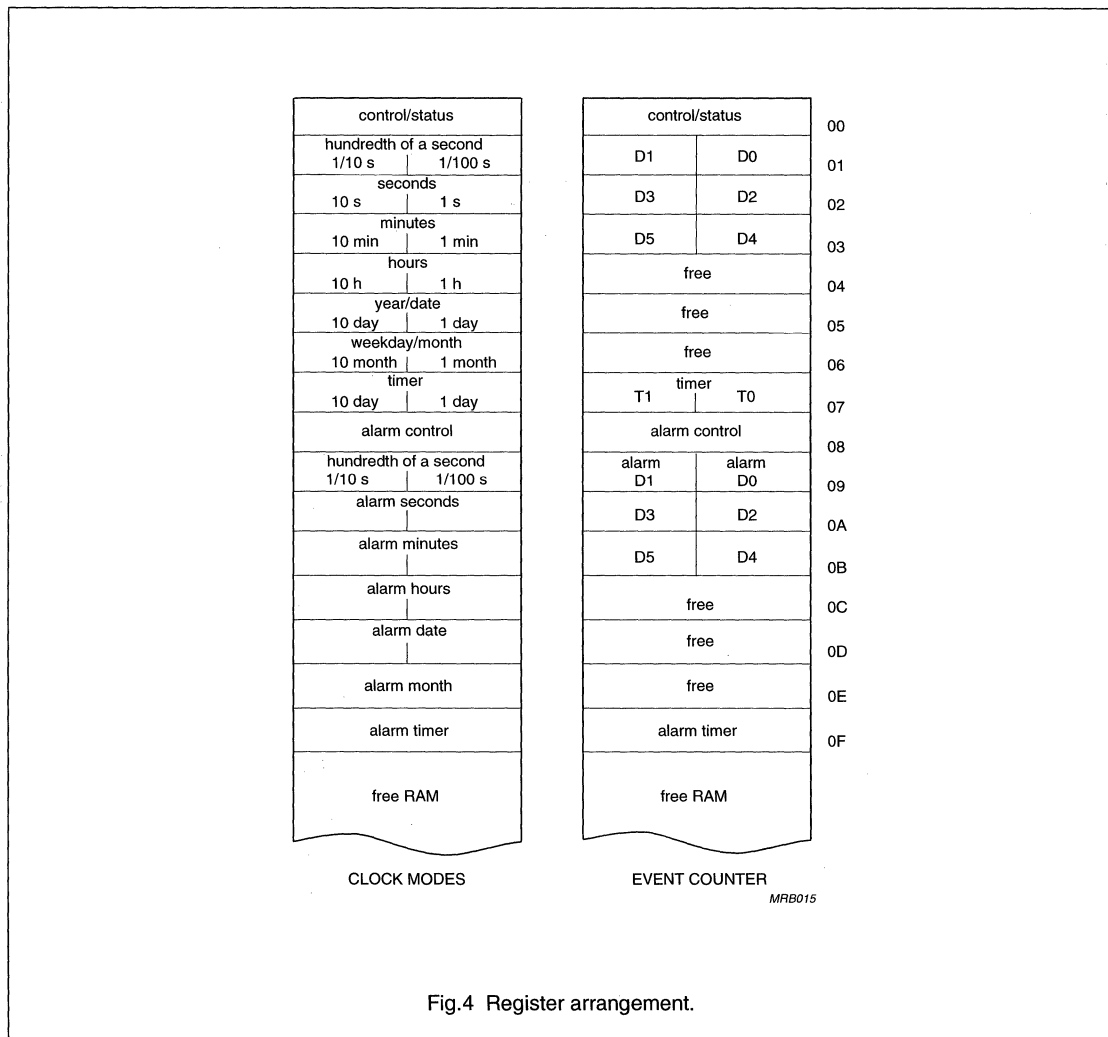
| CLOCK MODES | EVENT COUNTER | |
|---|---|---|
| control/status | control/status | 00 |
| hundredth of a second 1/10 s \| 1/100 s | D1 \| D0 | 01 |
| seconds 10 s \| 1 s | D3 \| D2 | 02 |
| minutes 10 min \| 1 min | D5 \| D4 | 03 |
| hours 10 h \| 1 h | free | 04 |
| year/date 10 day \| 1 day | free | 05 |
| weekday/month 10 month \| 1 month | free | 06 |
| timer 10 day \| 1 day | timer T1 \| T0 | 07 |
| alarm control | alarm control | 08 |
| hundredth of a second 1/10 s \| 1/100 s | alarm D1 \| alarm D0 | 09 |
| alarm seconds | D3 \| D2 | 0A |
| alarm minutes | D5 \| D4 | 0B |
| alarm hours | free | 0C |
| alarm date | free | 0D |
| alarm month | free | 0E |
| alarm timer | alarm timer | 0F |
| free RAM | free RAM | |

CLOCK MODES

EVENT COUNTER

MRB015

Fig.4 Register arrangement.